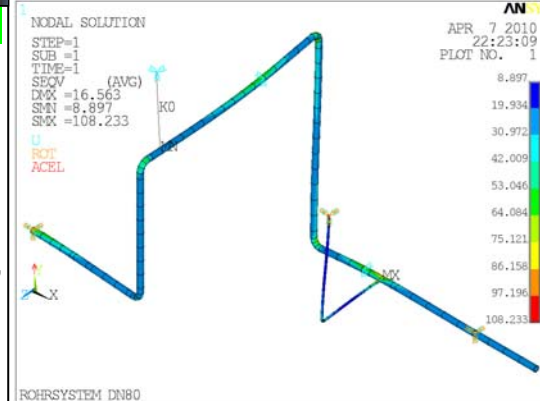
1
NODAL SOLUTION

STEP=1
SUB =1
TIME=1
SEQV (AVG)
DMX =16.563
SMN =8.897
SMX =108.233

U
ROT
ACEL

AN

APR 7 2010
22:23:09
PLOT NO. 1

8.897
19.934
30.972
42.009
53.046
64.084
75.121
86.158
97.196
108.233

K0
MN
MX

Y
Z X

ROHRSYSTEM DN80